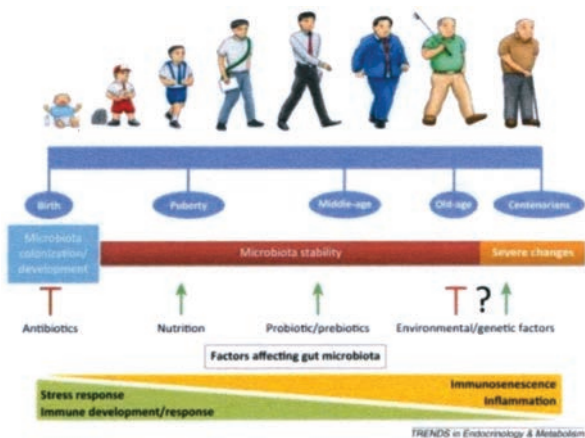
Birth
Puberty
Middle-age
Old-age
Centenarians

Microbiota colonization/ development
Microbiota stability
Severe changes

Antibiotics
Nutrition
Probiotic/prebiotics
?
Environmental/genetic factors

Factors affecting gut microbiota

Stress response
Immune development/response
Immunosenescence
Inflammation

TRENDS in Endocrinology & Metabolism